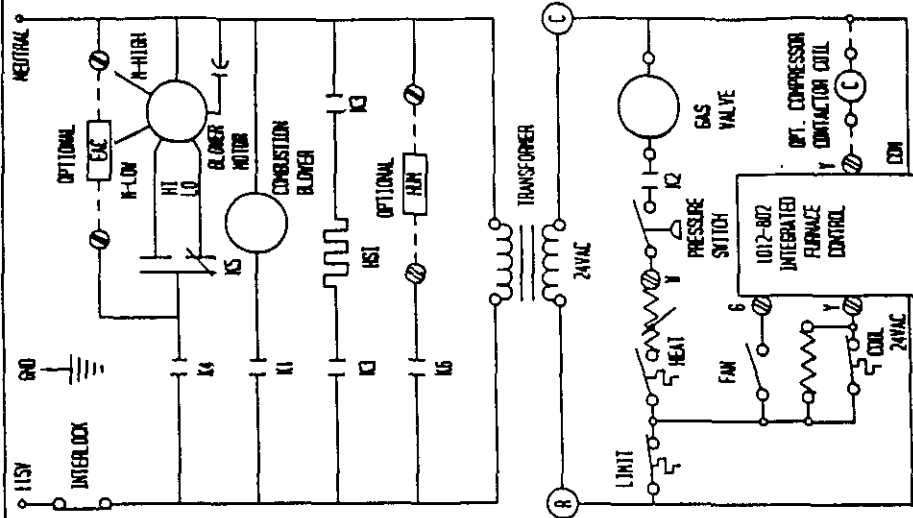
115V
INTERLOCK
GND
NEUTRAL
OPTIONAL
EAC
H-HIGH
H-LOW
HI
LO
BLOWER MOTOR
K5
K4
COMBUSTION BLOWER
K1
K3
HSI
K3
OPTIONAL
HUM
K6
TRANSFORMER
24VAC
C
R
LIMIT
HEAT
W
PRESSURE SWITCH
K2
GAS VALVE
FAN
G
1012-802 INTEGRATED FURNACE CONTROL
Y
COOL 24VAC
Y
OPT. COMPRESSOR CONTACTOR COIL
C
COM